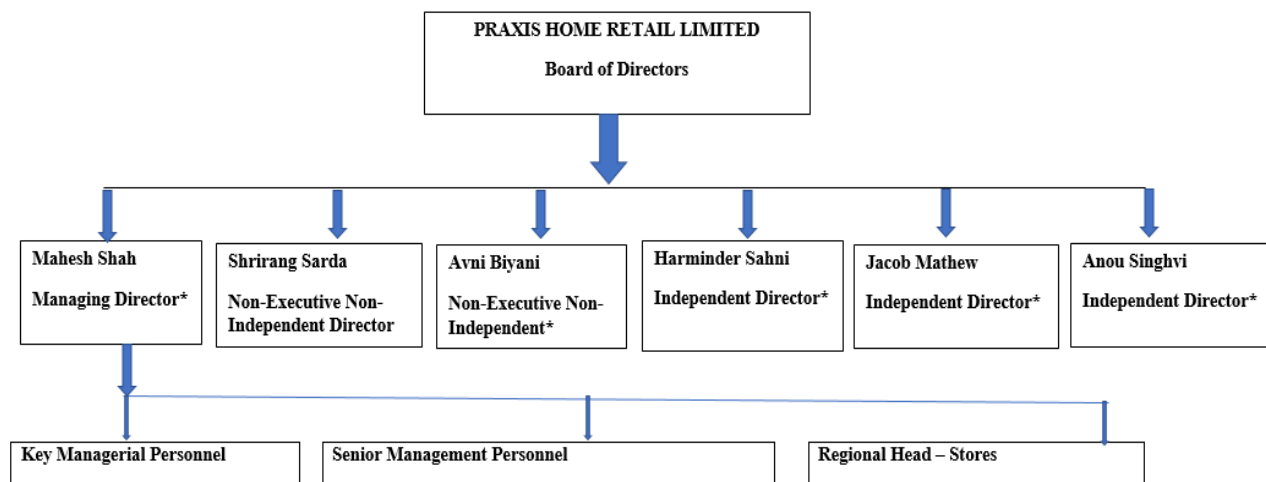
PRAXIS HOME RETAIL LIMITED

Board of Directors

Mahesh Shah

Managing Director*

Shrirang Sarda

Non-Executive Non-Independent Director

Avni Biyani

Non-Executive Non-Independent*

Harminder Sahni

Independent Director*

Jacob Mathew

Independent Director*

Anou Singhvi

Independent Director*

Key Managerial Personnel

Senior Management Personnel

Regional Head – Stores